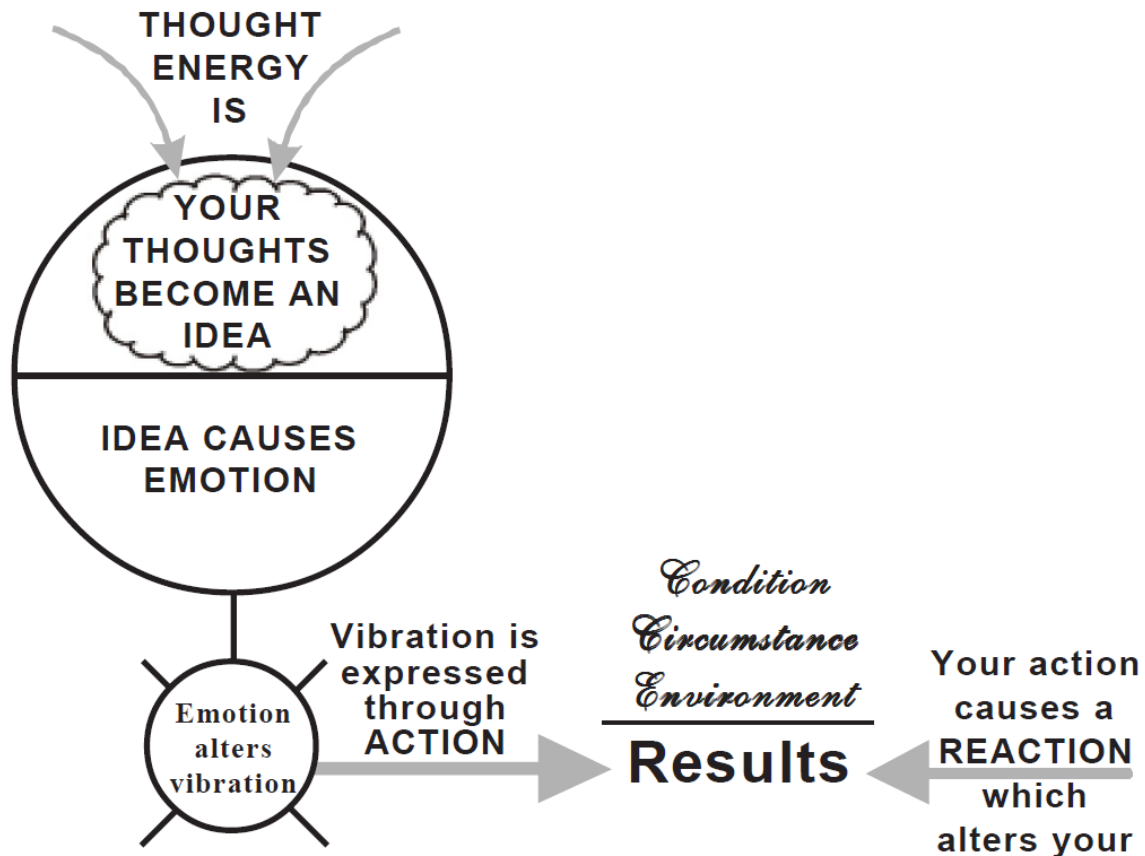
THOUGHT ENERGY IS

YOUR THOUGHTS BECOME AN IDEA

IDEA CAUSES EMOTION

Emotion alters vibration

Vibration is expressed through ACTION

Condition
Circumstance
Environment

Results

Your action causes a REACTION which alters your